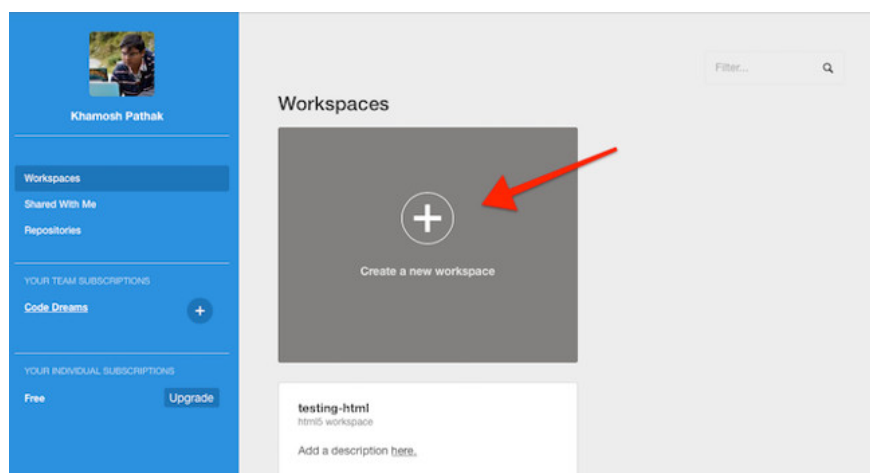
Khamosh Pathak

Workspaces
Shared With Me
Repositories

YOUR TEAM SUBSCRIPTIONS
Code Dreams

YOUR INDIVIDUAL SUBSCRIPTIONS
Free
Upgrade

Filter...

Workspaces

Create a new workspace

testing-html
html5 workspace
Add a description here.